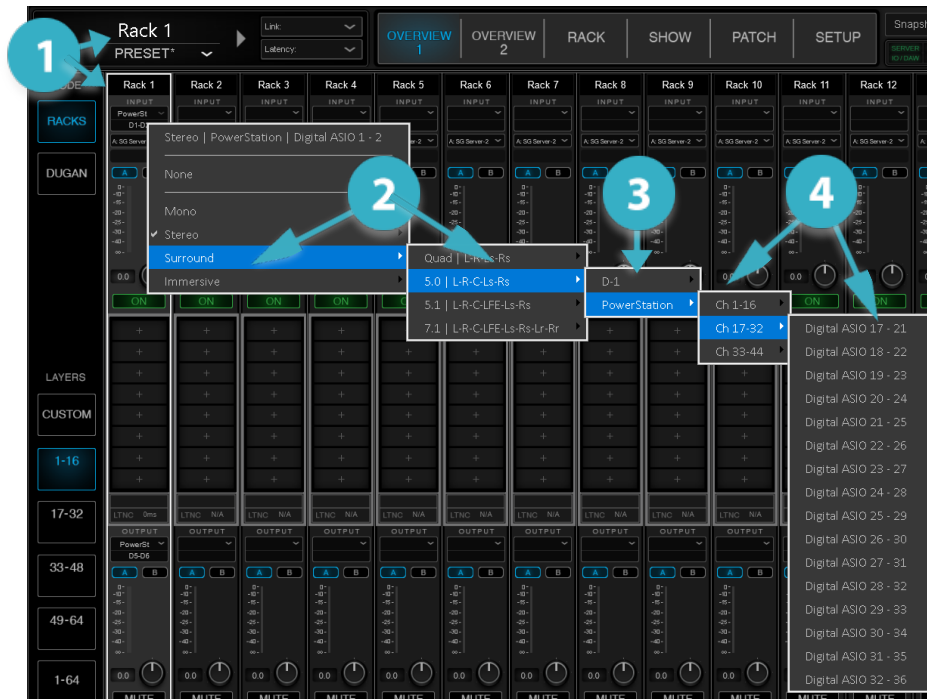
Rack 1
PRESET*
Link:
Latency:
OVERVIEW 1
OVERVIEW 2
RACK
SHOW
PATCH
SETUP
Snapsh
SERVER
1
MODE
RACKS
DUGAN
Rack 1
Rack 2
Rack 3
Rack 4
Rack 5
Rack 6
Rack 7
Rack 8
Rack 9
Rack 10
Rack 11
Rack 12
INPUT
PowerSt
D1-D
Stereo | PowerStation | Digital ASIO 1 - 2
None
Mono
Stereo
Surround
Immersive
2
Quad | L-R-Ls-Rs
5.0 | L-R-C-Ls-Rs
5.1 | L-R-C-LFE-Ls-Rs
7.1 | L-R-C-LFE-Ls-Rs-Lr-Rr
3
D-1
PowerStation
4
Ch 1-16
Ch 17-32
Ch 33-44
Digital ASIO 17 - 21
Digital ASIO 18 - 22
Digital ASIO 19 - 23
Digital ASIO 20 - 24
Digital ASIO 21 - 25
Digital ASIO 22 - 26
Digital ASIO 23 - 27
Digital ASIO 24 - 28
Digital ASIO 25 - 29
Digital ASIO 26 - 30
Digital ASIO 27 - 31
Digital ASIO 28 - 32
Digital ASIO 29 - 33
Digital ASIO 30 - 34
Digital ASIO 31 - 35
Digital ASIO 32 - 36
A
B
0.0
ON
LAYERS
CUSTOM
1-16
17-32
33-48
49-64
1-64
LTNC 0ms
LTNC N/A
OUTPUT
PowerSt
D5-D6
MUTE